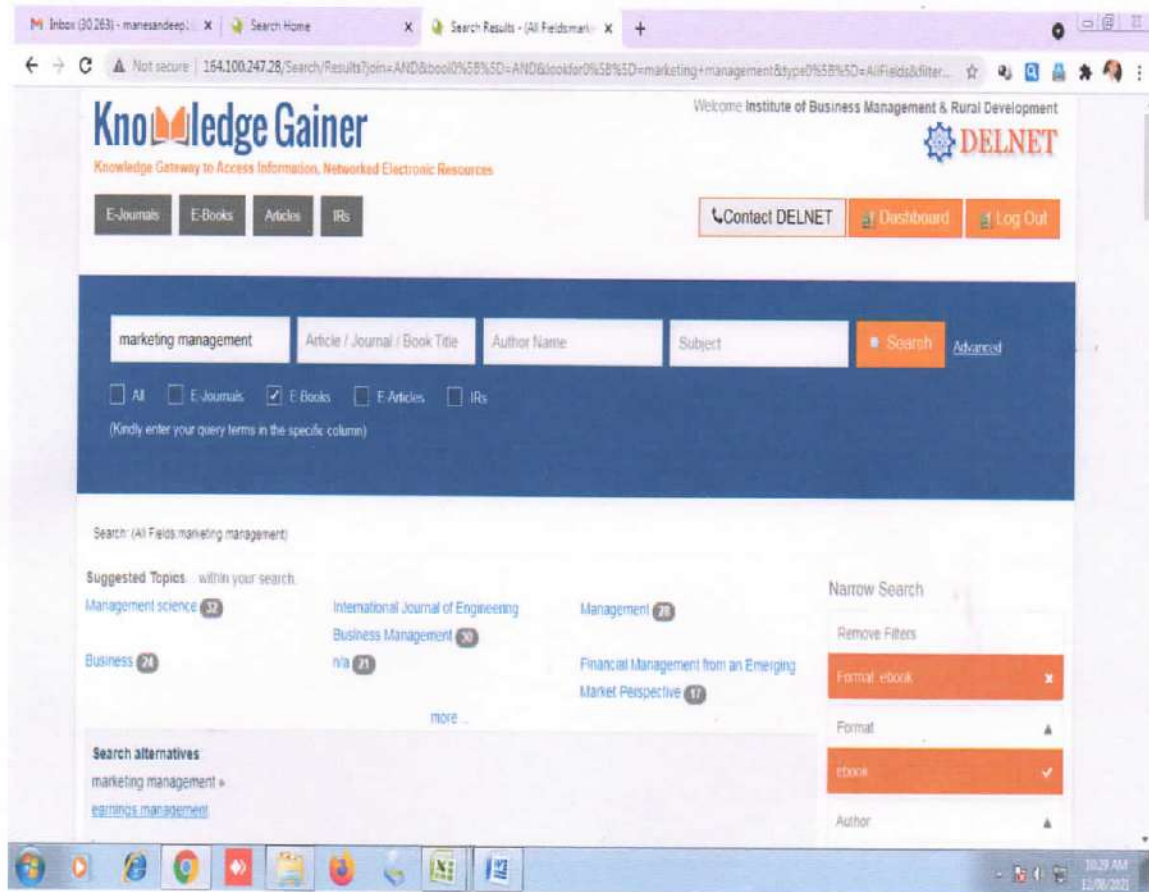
M Inbox (30,263) - manesandeep | × | Search Home × | Search Results - (All Fields:mark × | +

← → C ▲ Not secure | 164.100.247.28/Search/Results?join=AND&bool0%5B%5D=AND&lookfor0%5B%5D=marketing+management&type0%5B%5D=AllFields&filter...

Welcome Institute of Business Management & Rural Development

Knowledge Gainer

Knowledge Gateway to Access Information, Networked Electronic Resources

DELNET

E-Journals | E-Books | Articles | IRs

Contact DELNET | Dashboard | Log Out

marketing management | Article / Journal / Book Title | Author Name | Subject | Search | Advanced

All | E-Journals | E-Books | E-Articles | IRs

(Kindly enter your query terms in the specific column)

Search: (All Fields:marketing management)

Suggested Topics within your search.

Management science 32 | International Journal of Engineering Business Management 30 | Management 28

Business 24 | n/a 21 | Financial Management from an Emerging Market Perspective 17

more ...

Search alternatives

marketing management »

earnings management

Narrow Search

Remove Filters

Format: ebook ×

Format

ebook ✓

Author

10:29 AM
12/08/2021